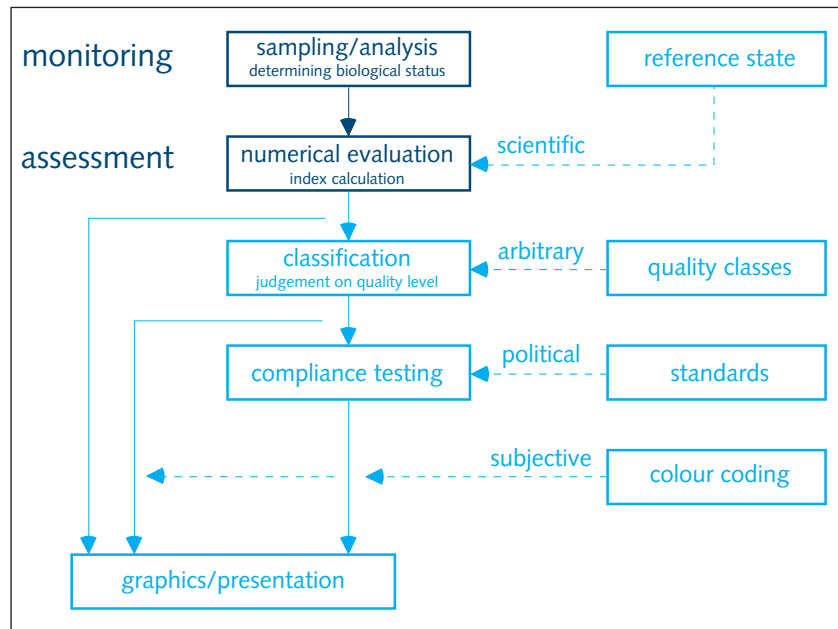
monitoring

sampling/analysis
determining biological status

reference state

assessment

numerical evaluation
index calculation

scientific

classification
judgement on quality level

arbitrary

quality classes

compliance testing

political

standards

subjective

colour coding

graphics/presentation